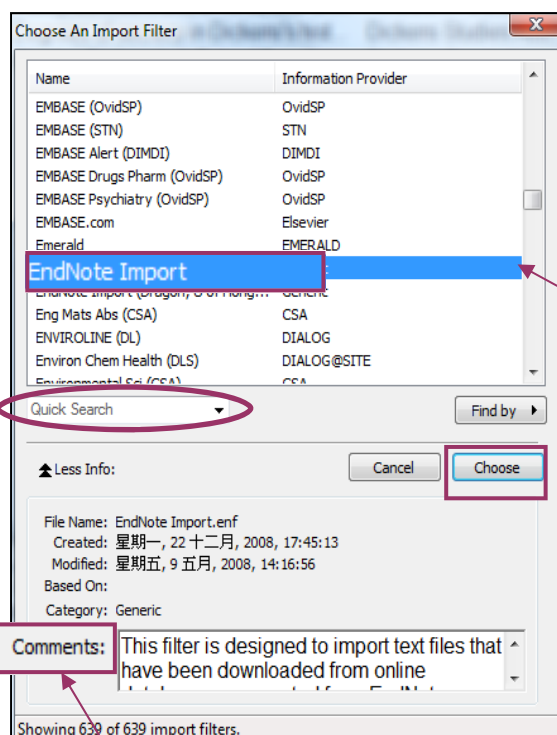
Choose An Import Filter

| Name | Information Provider |
|---|---|
| EMBASE (OvidSP) | OvidSP |
| EMBASE (STN) | STN |
| EMBASE Alert (DIMDI) | DIMDI |
| EMBASE Drugs Pharm (OvidSP) | OvidSP |
| EMBASE Psychiatry (OvidSP) | OvidSP |
| EMBASE.com | Elsevier |
| Emerald | EMERALD |
| EndNote Import | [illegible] |
| EndNote Import (Dragon, U of Hong... | Generic |
| Eng Mats Abs (CSA) | CSA |
| ENVIROLINE (DL) | DIALOG |
| Environ Chem Health (DLS) | DIALOG@SITE |
| Environmental Sci (CSA) | CSA |

Quick Search

Find by

Less Info:

Cancel

Choose

File Name: EndNote Import.enf
Created: 星期一, 22 十二月, 2008, 17:45:13
Modified: 星期五, 9 五月, 2008, 14:16:56
Based On:
Category: Generic

Comments: This filter is designed to import text files that have been downloaded from online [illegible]

Showing 639 of 639 import filters.